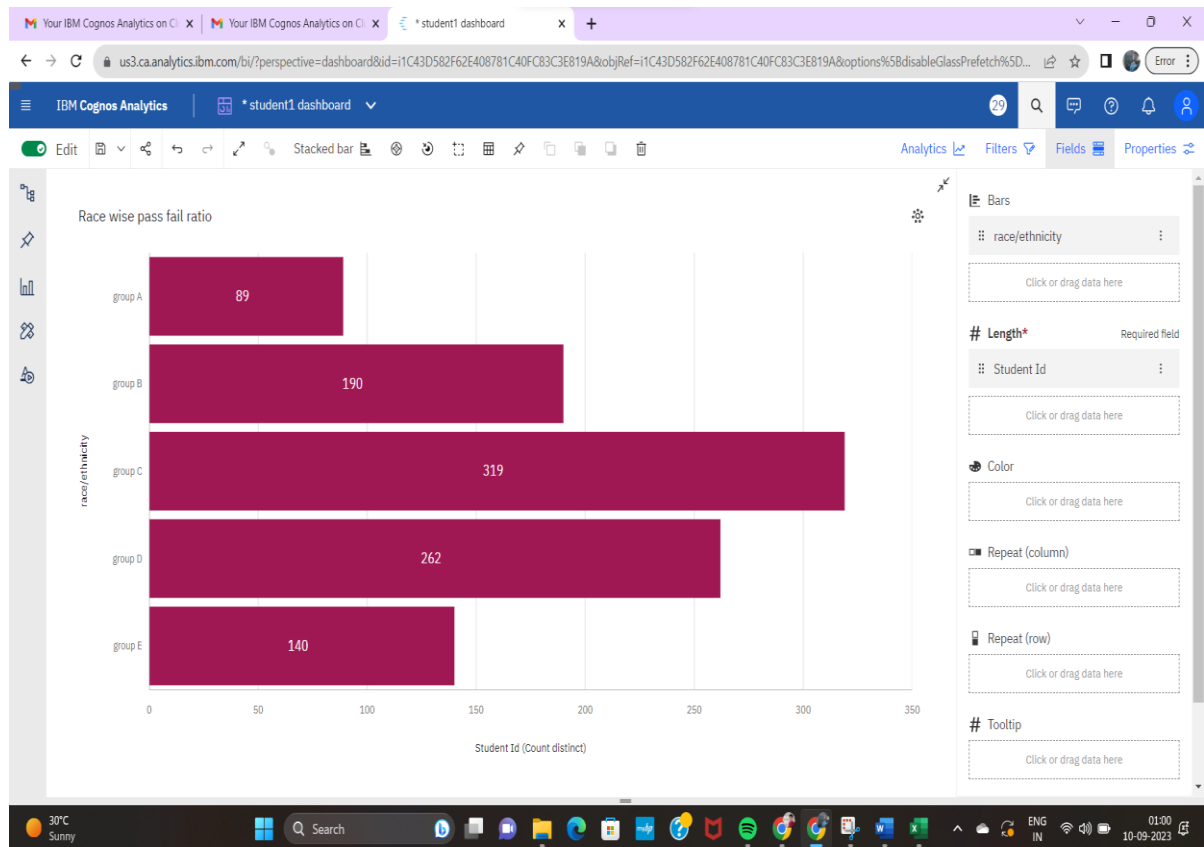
Your IBM Cognos Analytics on Cl ×
Your IBM Cognos Analytics on Cl ×
* student1 dashboard ×
+

us3.ca.analytics.ibm.com/bi/?perspective=dashboard&id=i1C43D582F62E408781C40FC83C3E819A&objRef=i1C43D582F62E408781C40FC83C3E819A&options%5BdisableGlassPrefetch%5D...
Error

IBM Cognos Analytics
* student1 dashboard
29

Edit
Stacked bar
Analytics
Filters
Fields
Properties

Race wise pass fail ratio

| race/ethnicity | Student Id (Count distinct) |
|---|---|
| group A | 89 |
| group B | 190 |
| group C | 319 |
| group D | 262 |
| group E | 140 |

0 50 100 150 200 250 300 350
Student Id (Count distinct)
race/ethnicity

Bars
race/ethnicity
Click or drag data here
# Length*
Required field
Student Id
Click or drag data here
Color
Click or drag data here
Repeat (column)
Click or drag data here
Repeat (row)
Click or drag data here
# Tooltip
Click or drag data here

30°C
Sunny
Search
ENG
IN
01:00
10-09-2023